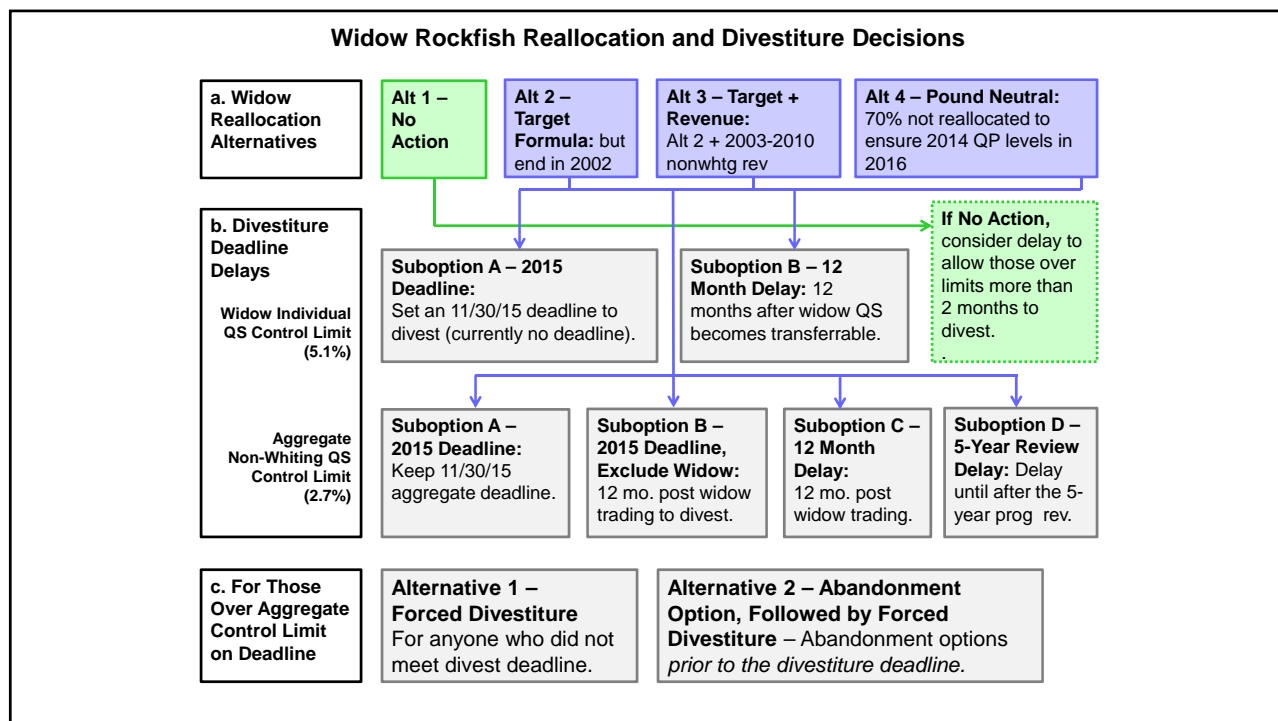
Widow Rockfish Reallocation and Divestiture Decisions

a. Widow Reallocation Alternatives

Alt 1 – No Action

Alt 2 – Target Formula: but end in 2002

Alt 3 – Target + Revenue: Alt 2 + 2003-2010 nonwhtg rev

Alt 4 – Pound Neutral: 70% not reallocated to ensure 2014 QP levels in 2016

b. Divestiture Deadline Delays

Widow Individual QS Control Limit (5.1%)

Suboption A – 2015 Deadline: Set an 11/30/15 deadline to divest (currently no deadline).

Suboption B – 12 Month Delay: 12 months after widow QS becomes transferrable.

If No Action, consider delay to allow those over limits more than 2 months to divest.

Aggregate Non-Whiting QS Control Limit (2.7%)

Suboption A – 2015 Deadline: Keep 11/30/15 aggregate deadline.

Suboption B – 2015 Deadline, Exclude Widow: 12 mo. post widow trading to divest.

Suboption C – 12 Month Delay: 12 mo. post widow trading.

Suboption D – 5-Year Review Delay: Delay until after the 5-year prog rev.

c. For Those Over Aggregate Control Limit on Deadline

Alternative 1 – Forced Divestiture For anyone who did not meet divest deadline.

Alternative 2 – Abandonment Option, Followed by Forced Divestiture – Abandonment options *prior to the divestiture deadline.*